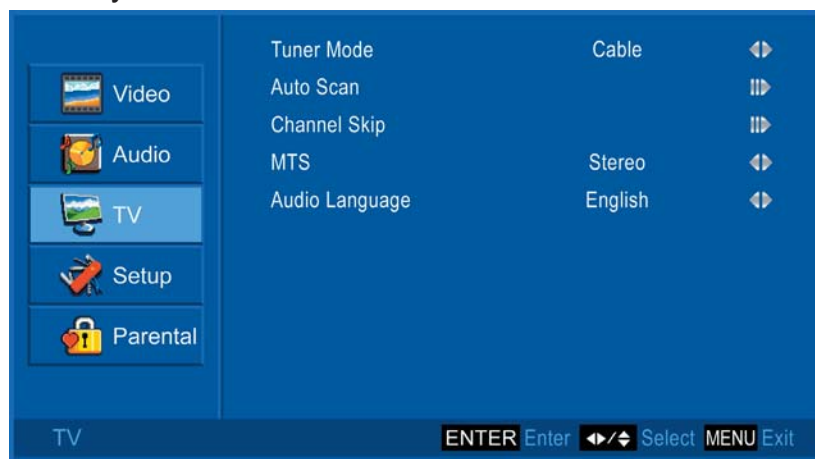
Video
Audio
TV
Setup
Parental

| | | |
|---|---|---|
| Tuner Mode | Cable | ◀▶ |
| Auto Scan | | ▶ |
| Channel Skip | | ▶ |
| MTS | Stereo | ◀▶ |
| Audio Language | English | ◀▶ |

TV ENTER Enter ◀▶/▲▼ Select MENU Exit